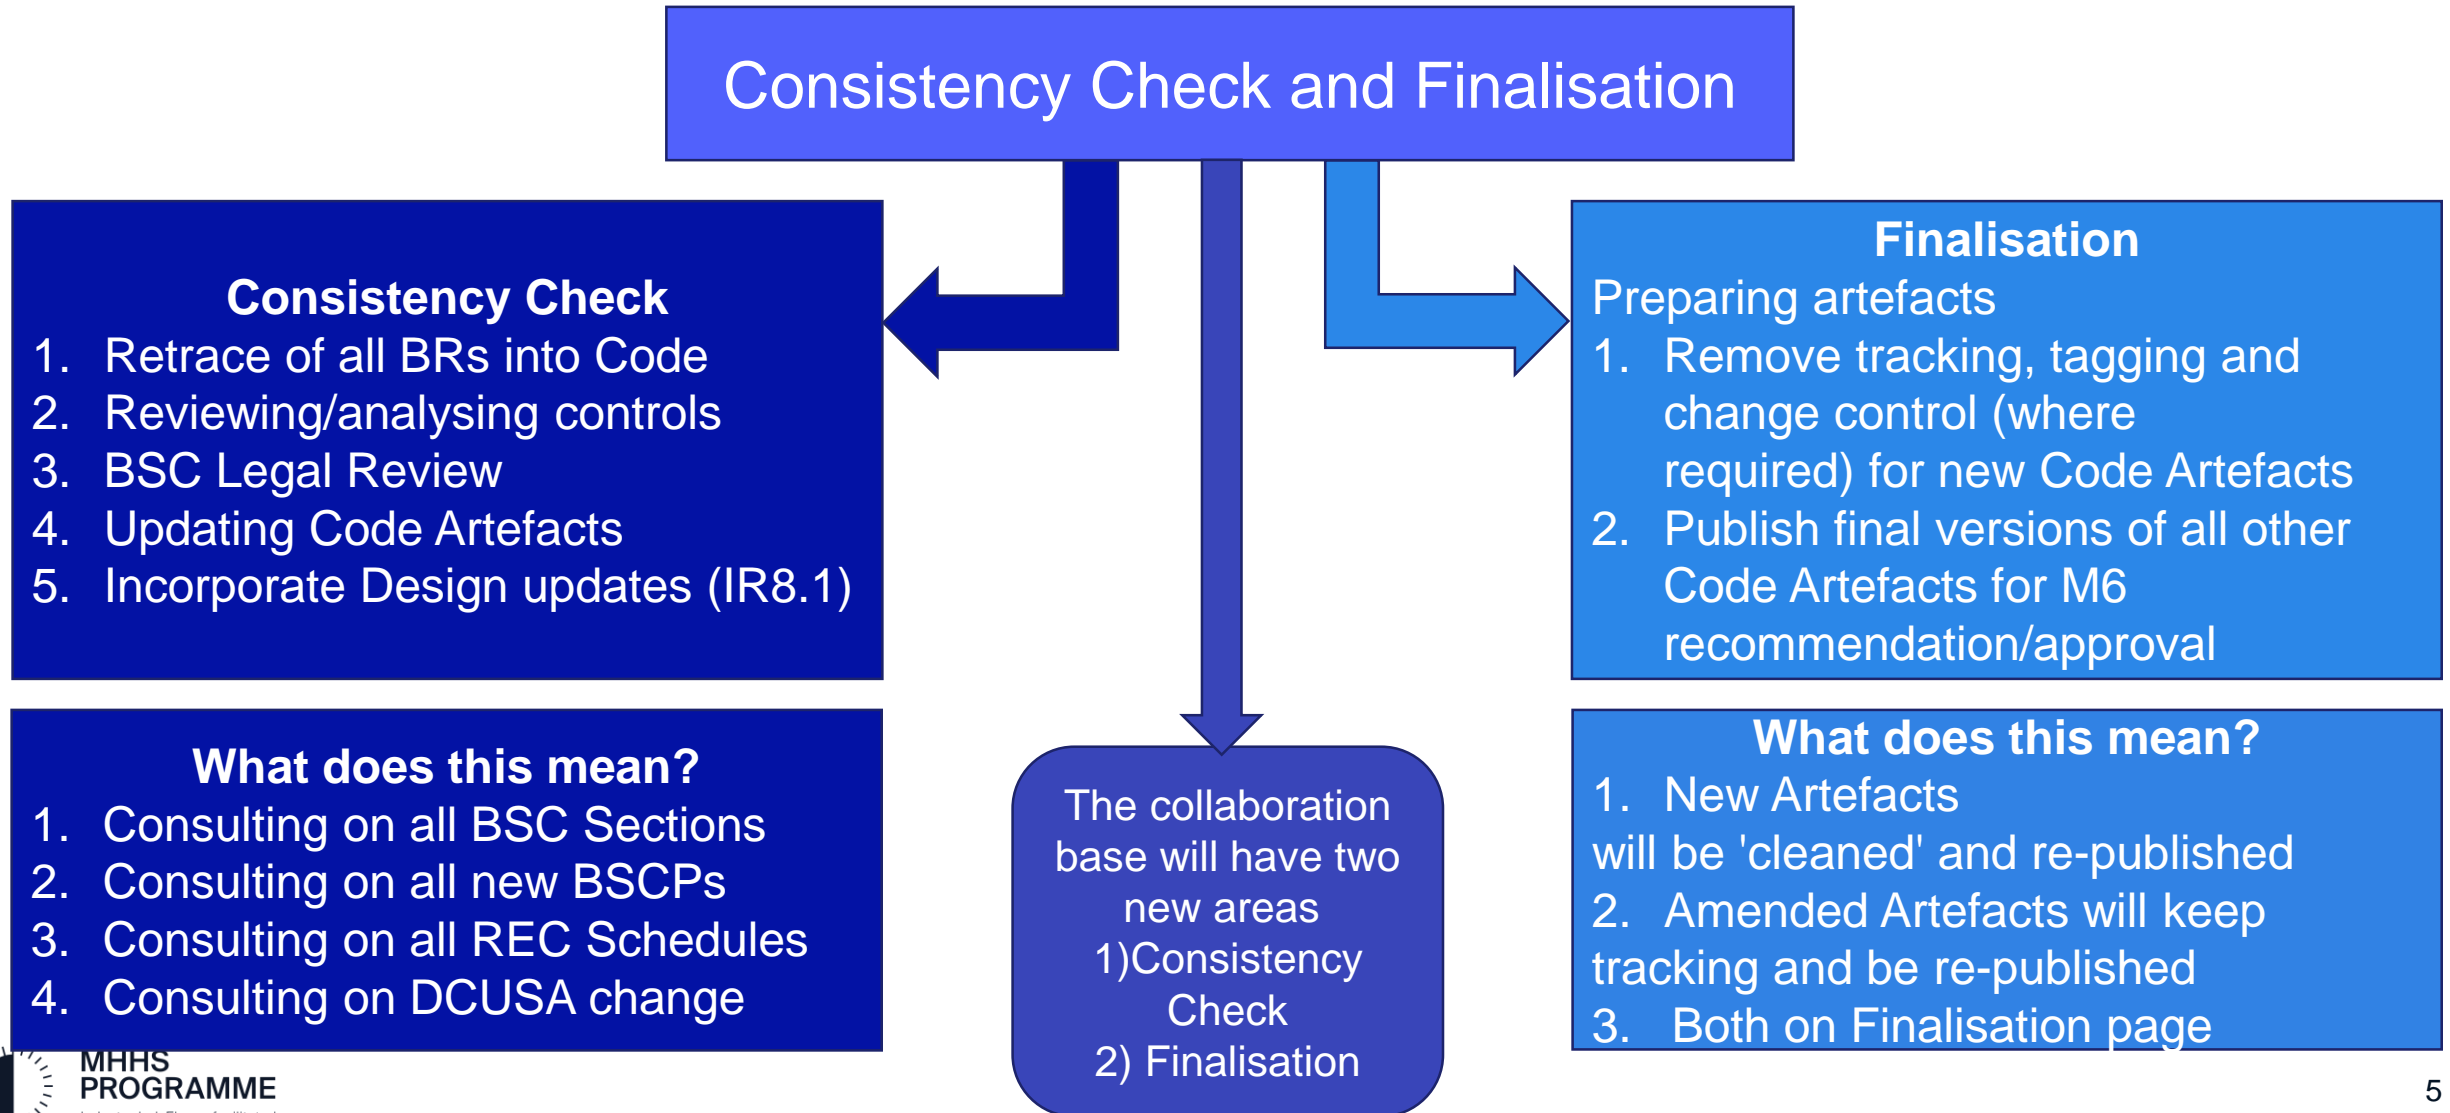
Consistency Check and Finalisation

Consistency Check
1. Retrace of all BRs into Code
2. Reviewing/analysing controls
3. BSC Legal Review
4. Updating Code Artefacts
5. Incorporate Design updates (IR8.1)

Finalisation
Preparing artefacts
1. Remove tracking, tagging and change control (where required) for new Code Artefacts
2. Publish final versions of all other Code Artefacts for M6 recommendation/approval

What does this mean?
1. Consulting on all BSC Sections
2. Consulting on all new BSCPs
3. Consulting on all REC Schedules
4. Consulting on DCUSA change

The collaboration base will have two new areas
1)Consistency Check
2) Finalisation

What does this mean?
1. New Artefacts
will be 'cleaned' and re-published
2. Amended Artefacts will keep tracking and be re-published
3. Both on Finalisation page

MHHS PROGRAMME
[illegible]

5